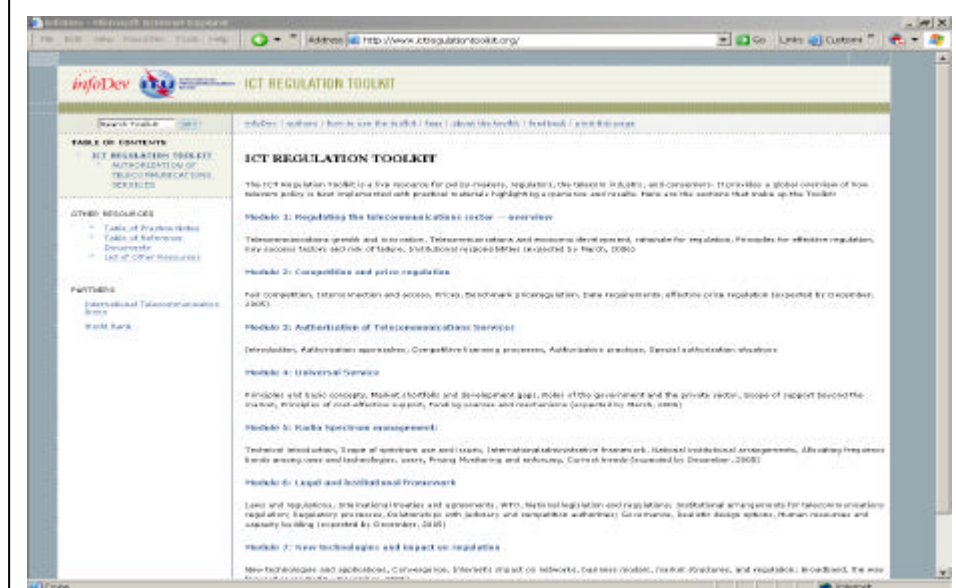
infoDev - Microsoft Internet Explorer

File Edit View Favorites Tools Help

Address http://www.ictregulationtoolkit.org/

Go Links Custom

infoDev ICT REGULATION TOOLKIT

Search Toolkit GO

infoDev | authors | how to use the toolkit | faqs | about the toolkit | feedback | print this page

TABLE OF CONTENTS

ICT REGULATION TOOLKIT

AUTHORIZATION OF TELECOMMUNICATIONS SERVICES

OTHER RESOURCES

Table of Practice Notes

Table of Reference Documents

List of Other Resources

PARTNERS

International Telecommunication Union

World Bank

ICT REGULATION TOOLKIT

The ICT Regulation Toolkit is a live resource for policy-makers, regulators, the telecom industry, and consumers. It provides a global overview of how telecom policy is best implemented with practical materials highlighting experiences and results. Here are the sections that make up the Toolkit:

Module 1: Regulating the telecommunications sector -- overview

Telecommunications growth and innovation, Telecommunications and economic development, rationale for regulation, Principles for effective regulation, Key success factors and risk of failure, Institutional responsibilities (expected by March, 2006)

Module 2: Competition and price regulation

Fair competition, Interconnection and access, Prices, Benchmark price regulation, Data requirements, effective price regulation (expected by December, 2005)

Module 3: Authorization of Telecommunications Services

Introduction, Authorization approaches, Competitive licensing processes, Authorization practices, Special authorization situations

Module 4: Universal Service

Principles and basic concepts, Market shortfalls and development gaps, Roles of the government and the private sector, Scope of support beyond the market, Principles of cost-effective support, Funding sources and mechanisms (expected by March, 2006)

Module 5: Radio Spectrum management:

Technical introduction, Scope of spectrum use and issues, International/administrative framework, National institutional arrangements, Allocating frequency bands among uses and technologies, users, Pricing Monitoring and enforcing, Current trends (expected by December, 2005)

Module 6: Legal and Institutional Framework

Laws and regulations, International treaties and agreements, WTO, National legislation and regulations, Institutional arrangements for telecommunications regulation, Regulatory processes, Collaboration with judiciary and competition authorities, Governance, Realistic design options, Human resources and capacity building (expected by December, 2005)

Module 7: New technologies and impact on regulation

New technologies and applications, Convergence, Internet's impact on networks, business models, market structures, and regulation, Broadband, the way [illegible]

Done

Internet